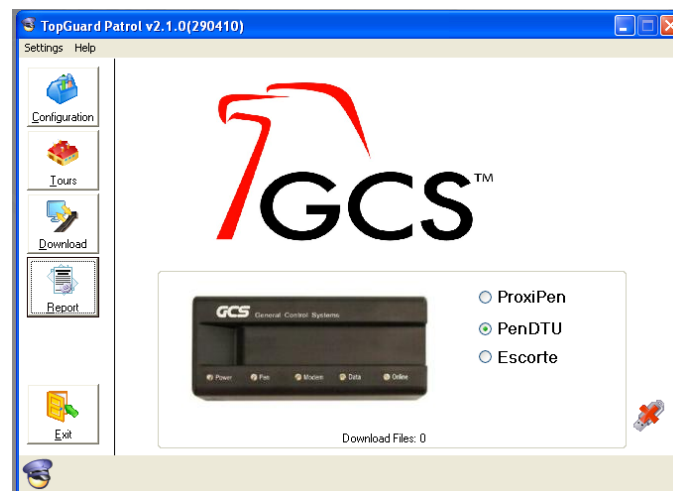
TopGuard Patrol v2.1.0(290410)

Settings Help

Configuration

Tours

Download

Report

Exit

GCS™

GCS General Control Systems

Power Pen Modem Data Online

ProxiPen

PenDTU

Escorte

Download Files: 0